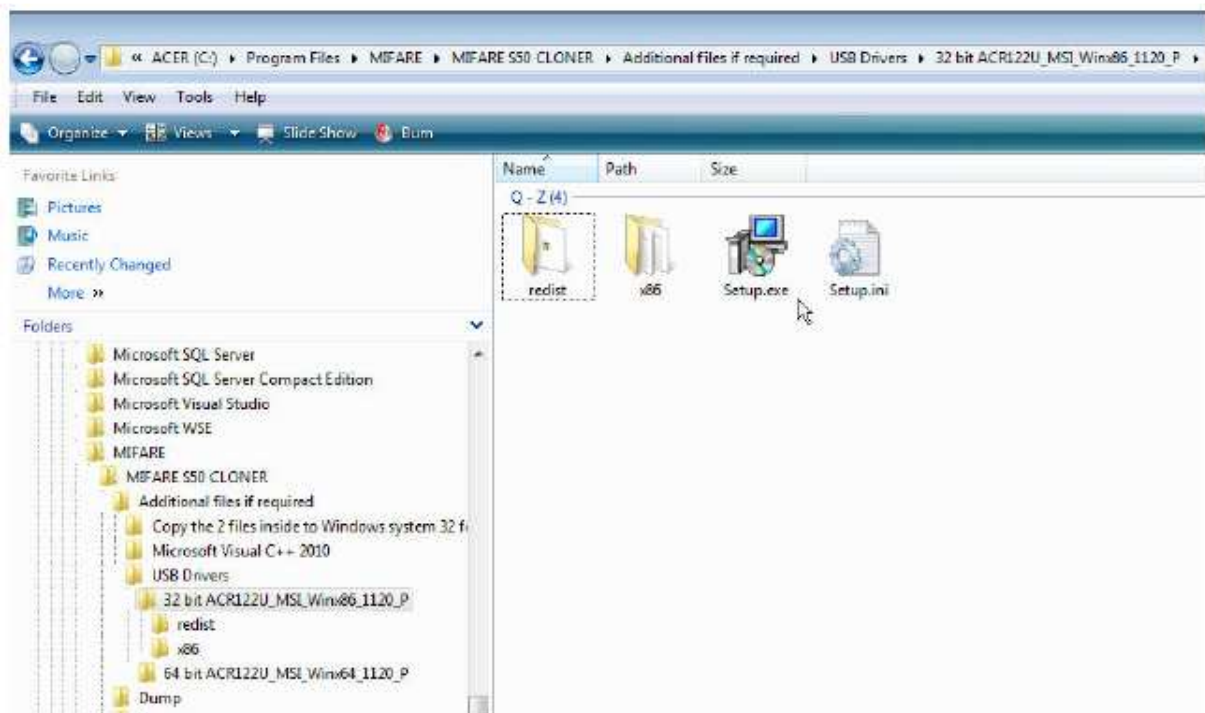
« ACER (C:) ▸ Program Files ▸ MIFARE ▸ MIFARE S50 CLONER ▸ Additional files if required ▸ USB Drivers ▸ 32 bit ACR122U_MSI_Winx86_1120_P ▸

File Edit View Tools Help

Organize ▾ Views ▾ Slide Show Burn

Favorite Links

Pictures

Music

Recently Changed

More »

Folders

Microsoft SQL Server

Microsoft SQL Server Compact Edition

Microsoft Visual Studio

Microsoft WSE

MIFARE

MIFARE S50 CLONER

Additional files if required

Copy the 2 files inside to Windows system 32 f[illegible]

Microsoft Visual C++ 2010

USB Drivers

32 bit ACR122U_MSI_Winx86_1120_P

redist

x86

64 bit ACR122U_MSI_Winx64_1120_P

Dump

Name Path Size

Q - Z (4)

redist

x86

Setup.exe

Setup.ini